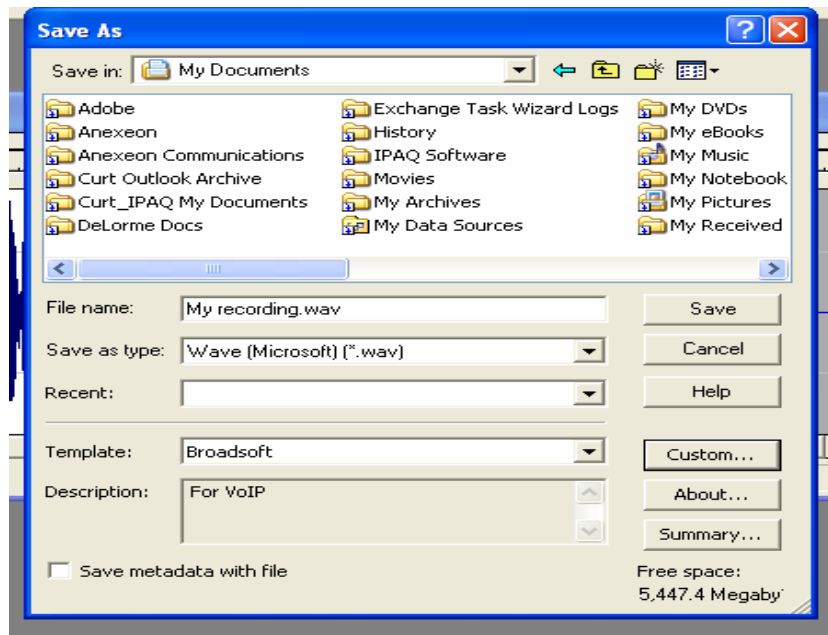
Save As

Save in: My Documents

Adobe
Anexeon
Anexeon Communications
Curt Outlook Archive
Curt_IPAQ My Documents
DeLorme Docs

Exchange Task Wizard Logs
History
IPAQ Software
Movies
My Archives
My Data Sources

My DVDs
My eBooks
My Music
My Notebook
My Pictures
My Received

File name: My recording.wav
Save as type: Wave (Microsoft) (*.wav)
Recent:

Save
Cancel
Help

Template: Broadsoft
Description: For VoIP

Custom...
About...
Summary...

Save metadata with file

Free space:
5,447.4 Megaby